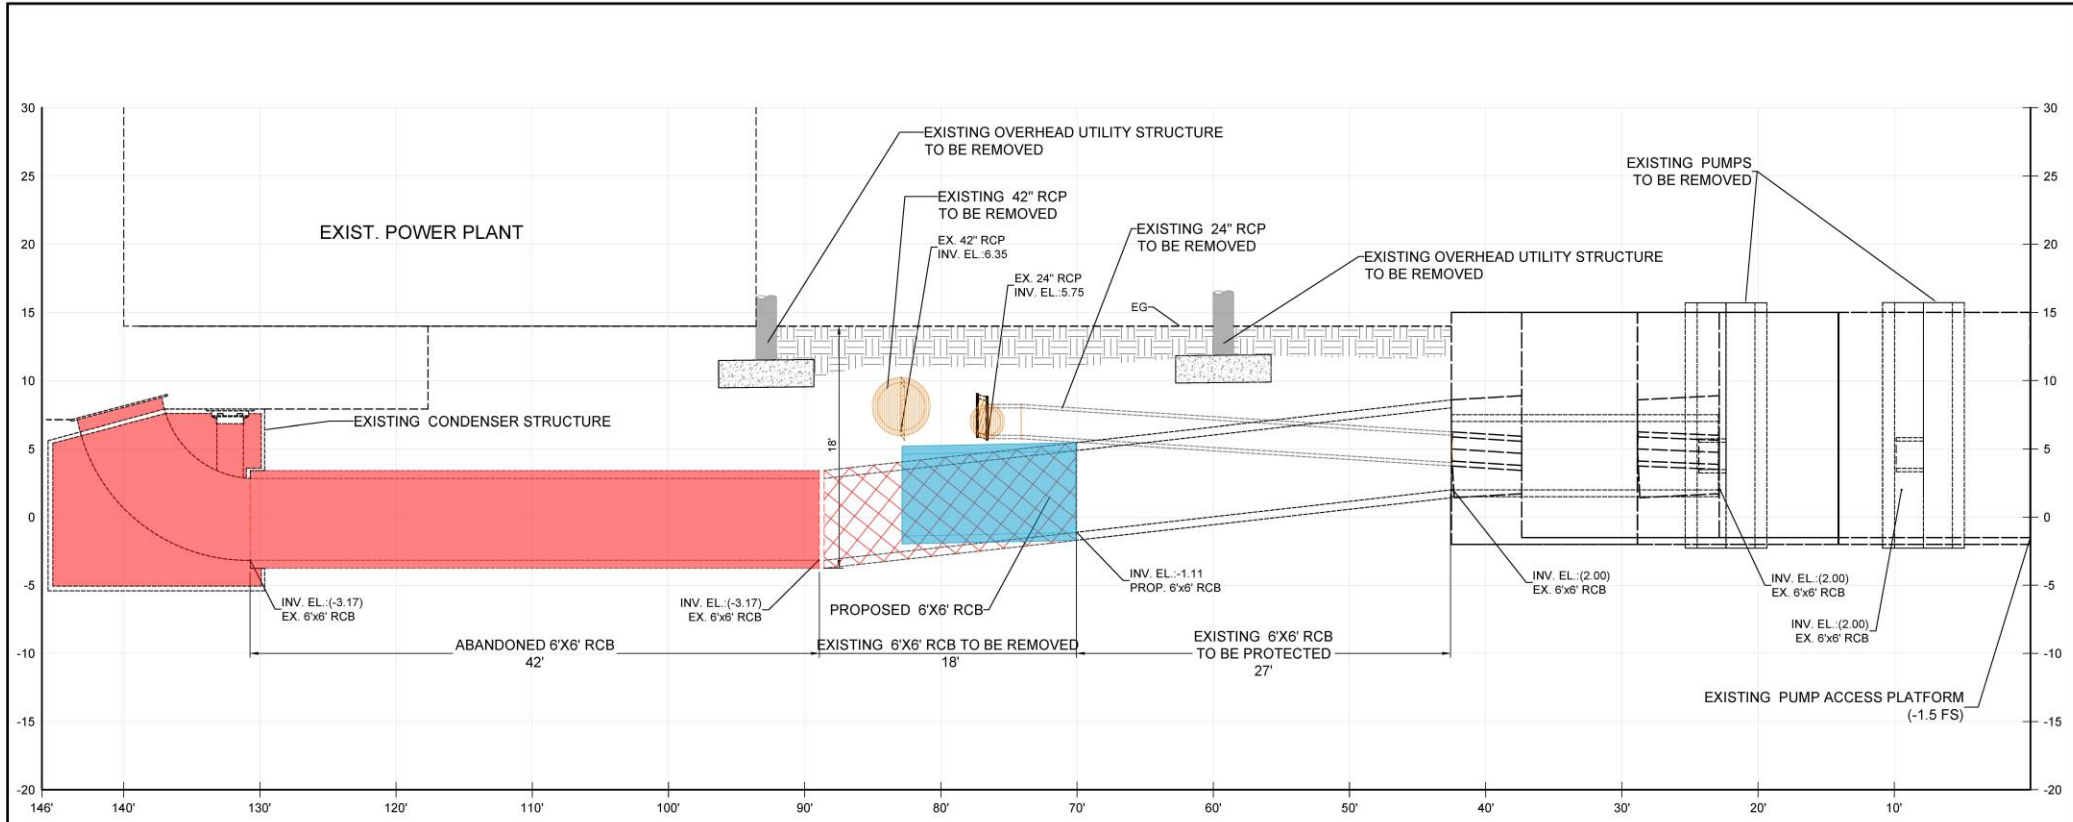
30
25
20
15
10
5
0
-5
-10
-15
-20

EXIST. POWER PLANT

EXISTING OVERHEAD UTILITY STRUCTURE TO BE REMOVED

EXISTING 42" RCP TO BE REMOVED

EX. 42" RCP INV. EL.:6.35

EXISTING 24" RCP TO BE REMOVED

EX. 24" RCP INV. EL.:5.75

EXISTING OVERHEAD UTILITY STRUCTURE TO BE REMOVED

EXISTING PUMPS TO BE REMOVED

EG

EXISTING CONDENSER STRUCTURE

18'

INV. EL.:(-3.17) EX. 6'x6' RCB

INV. EL.:(-3.17) EX. 6'x6' RCB

PROPOSED 6'X6' RCB

INV. EL.:-1.11 PROP. 6'x6' RCB

INV. EL.:(2.00) EX. 6'x6' RCB

INV. EL.:(2.00) EX. 6'x6' RCB

INV. EL.:(2.00) EX. 6'x6' RCB

ABANDONED 6'X6' RCB 42'

EXISTING 6'X6' RCB TO BE REMOVED 18'

EXISTING 6'X6' RCB TO BE PROTECTED 27'

EXISTING PUMP ACCESS PLATFORM (-1.5 FS)

146' 140' 130' 120' 110' 100' 90' 80' 70' 60' 50' 40' 30' 20' 10'

30
25
20
15
10
5
0
-5
-10
-15
-20